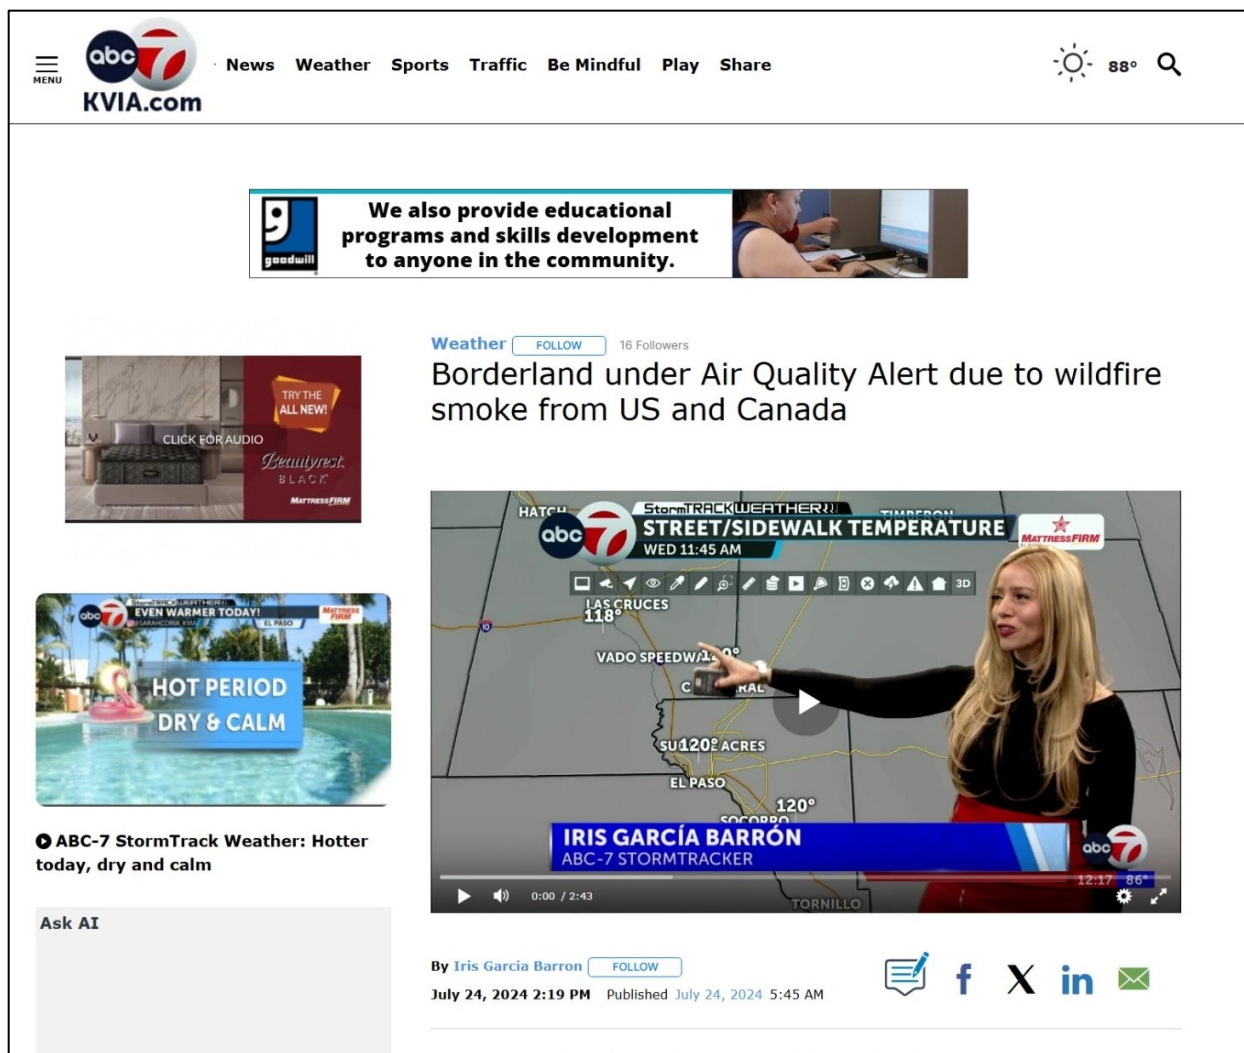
MENU
abc 7
KVIA.com
News Weather Sports Traffic Be Mindful Play Share
88°

goodwill
We also provide educational programs and skills development to anyone in the community.

TRY THE ALL NEW!
CLICK FOR AUDIO
Beautyrest BLACK
MATTRESS FIRM

EVEN WARMER TODAY!
EL PASO
HOT PERIOD
DRY & CALM

ABC-7 StormTrack Weather: Hotter today, dry and calm

Ask AI

Weather FOLLOW 16 Followers
Borderland under Air Quality Alert due to wildfire smoke from US and Canada

StormTRACK WEATHER
STREET/SIDEWALK TEMPERATURE
WED 11:45 AM
MATTRESS FIRM
HATCH
TIMBERON
LAS CRUCES 118°
VADO SPEEDWA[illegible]
C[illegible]RAL
SU120° ACRES
EL PASO
120°
SOCORRO
IRIS GARCÍA BARRÓN
ABC-7 STORMTRACKER
12:17 86°
TORNILLO
0:00 / 2:43

By Iris Garcia Barron FOLLOW
July 24, 2024 2:19 PM Published July 24, 2024 5:45 AM